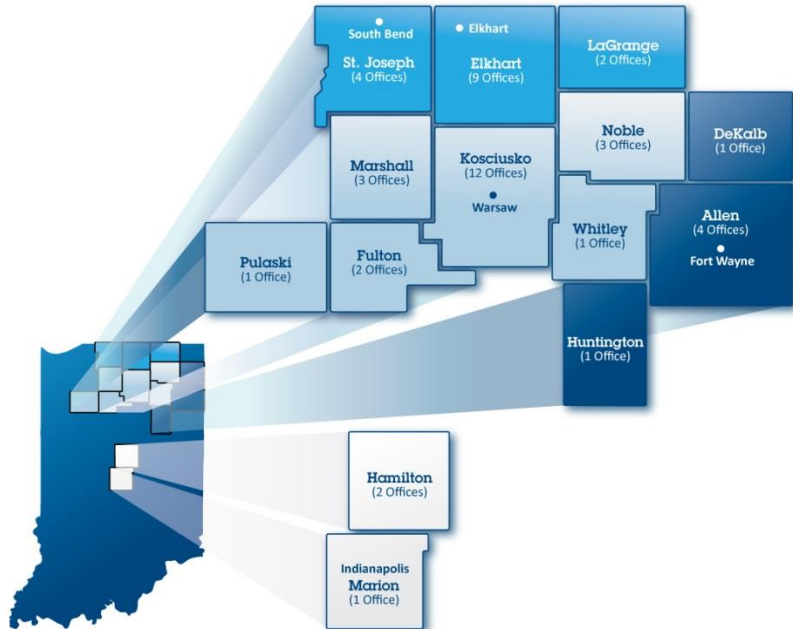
South Bend
St. Joseph
(4 Offices)

Elkhart
Elkhart
(9 Offices)

LaGrange
(2 Offices)

Noble
(3 Offices)

DeKalb
(1 Office)

Marshall
(3 Offices)

Kosciusko
(12 Offices)
Warsaw

Whitley
(1 Office)

Allen
(4 Offices)
Fort Wayne

Pulaski
(1 Office)

Fulton
(2 Offices)

Huntington
(1 Office)

Hamilton
(2 Offices)

Indianapolis
Marion
(1 Office)